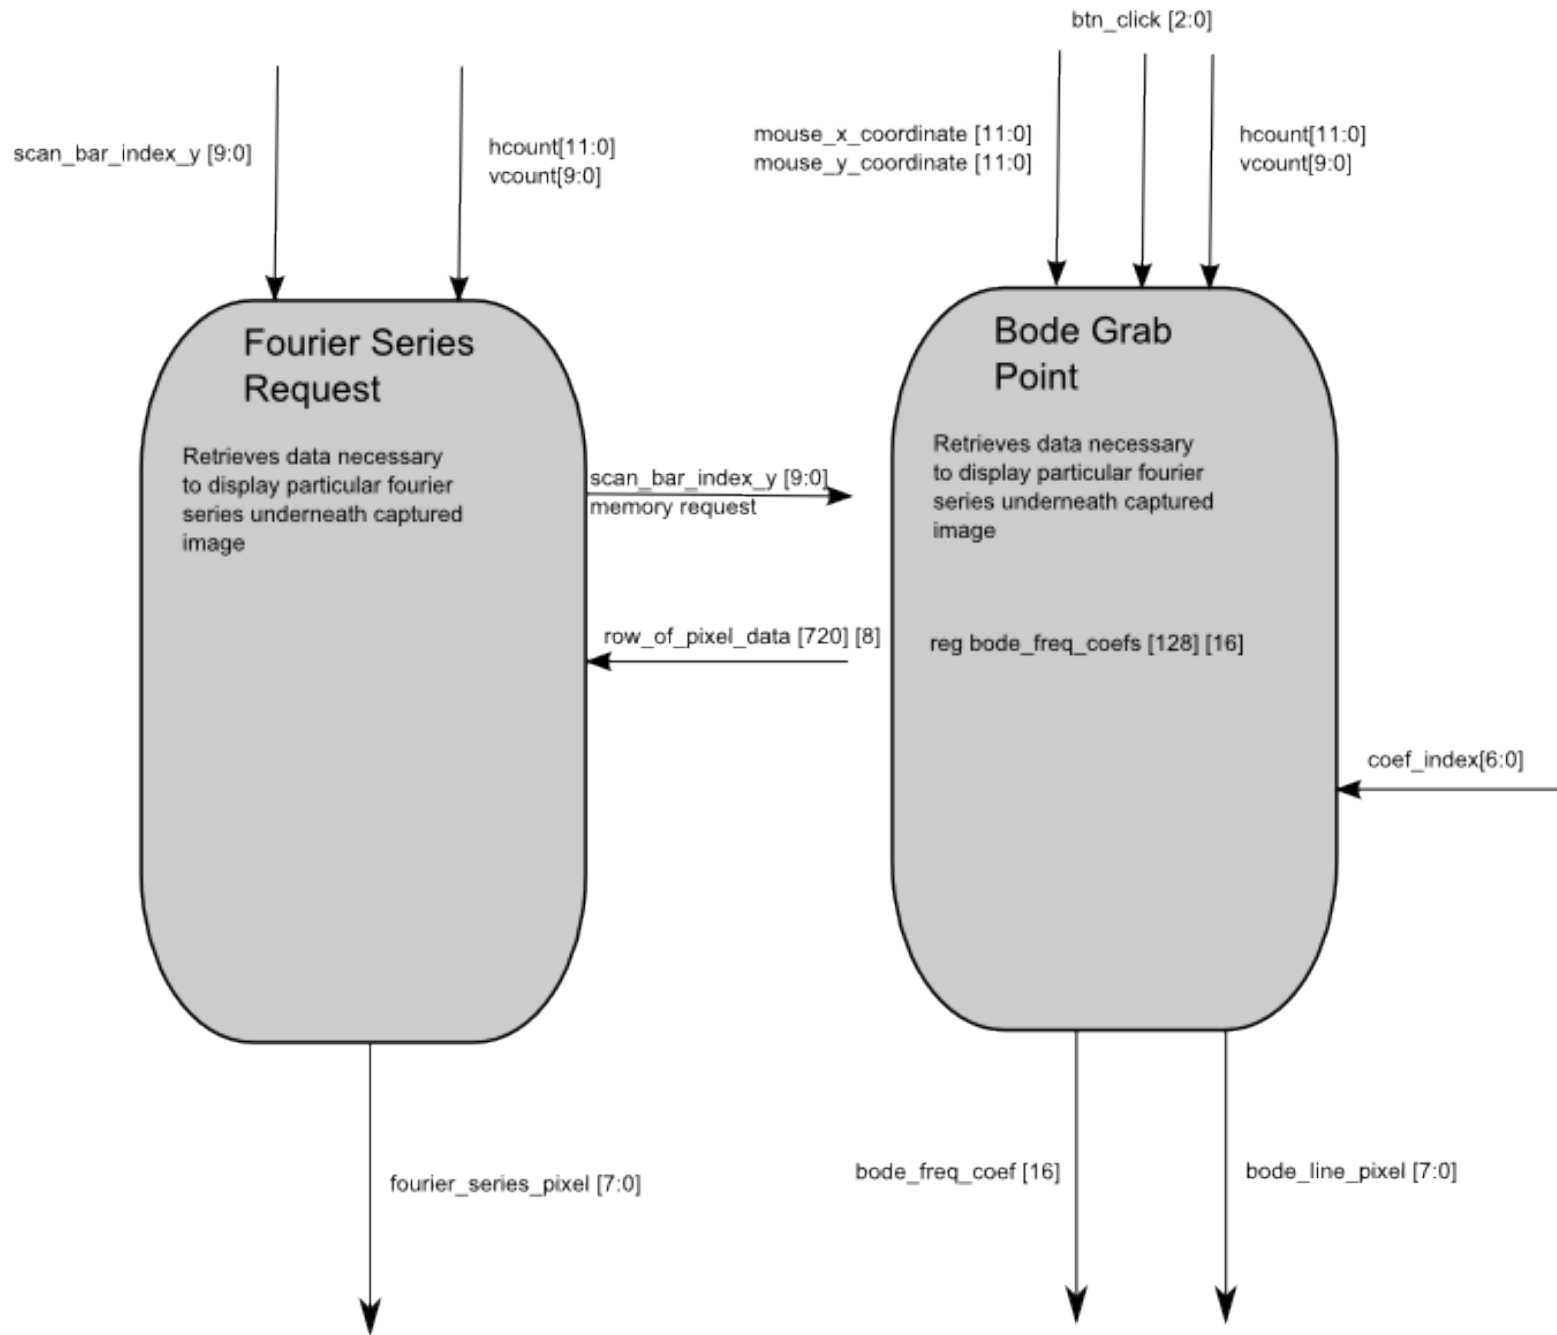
btn_click [2:0]

scan_bar_index_y [9:0]

hcount[11:0]
vcount[9:0]

mouse_x_coordinate [11:0]
mouse_y_coordinate [11:0]

hcount[11:0]
vcount[9:0]

Fourier Series Request

Retrieves data necessary to display particular fourier series underneath captured image

scan_bar_index_y [9:0]
memory request

row_of_pixel_data [720] [8]

Bode Grab Point

Retrieves data necessary to display particular fourier series underneath captured image

reg bode_freq_coefs [128] [16]

coef_index[6:0]

fourier_series_pixel [7:0]

bode_freq_coef [16]

bode_line_pixel [7:0]